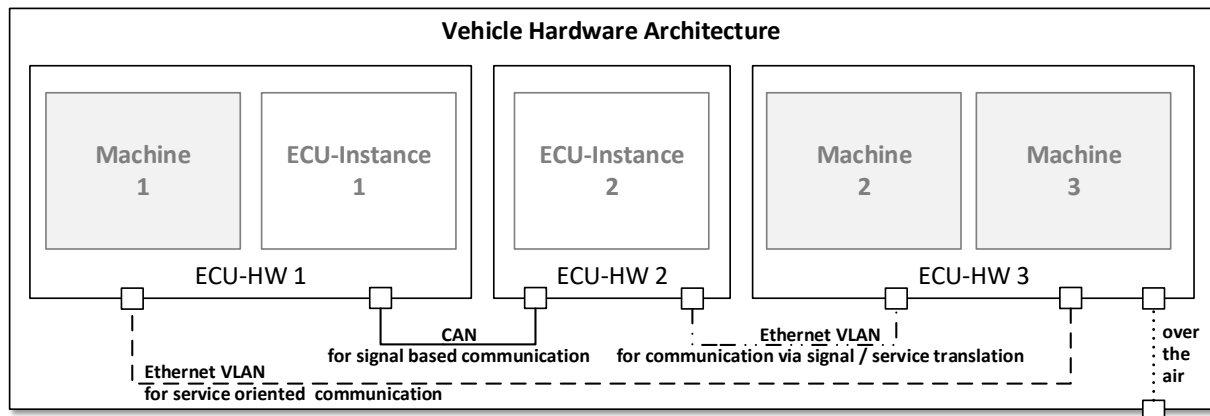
Vehicle Hardware Architecture

Machine 1

ECU-Instance 1

ECU-HW 1

ECU-Instance 2

ECU-HW 2

Machine 2

Machine 3

ECU-HW 3

CAN
for signal based communication

Ethernet VLAN
for communication via signal / service translation

over the air

Ethernet VLAN
for service oriented communication